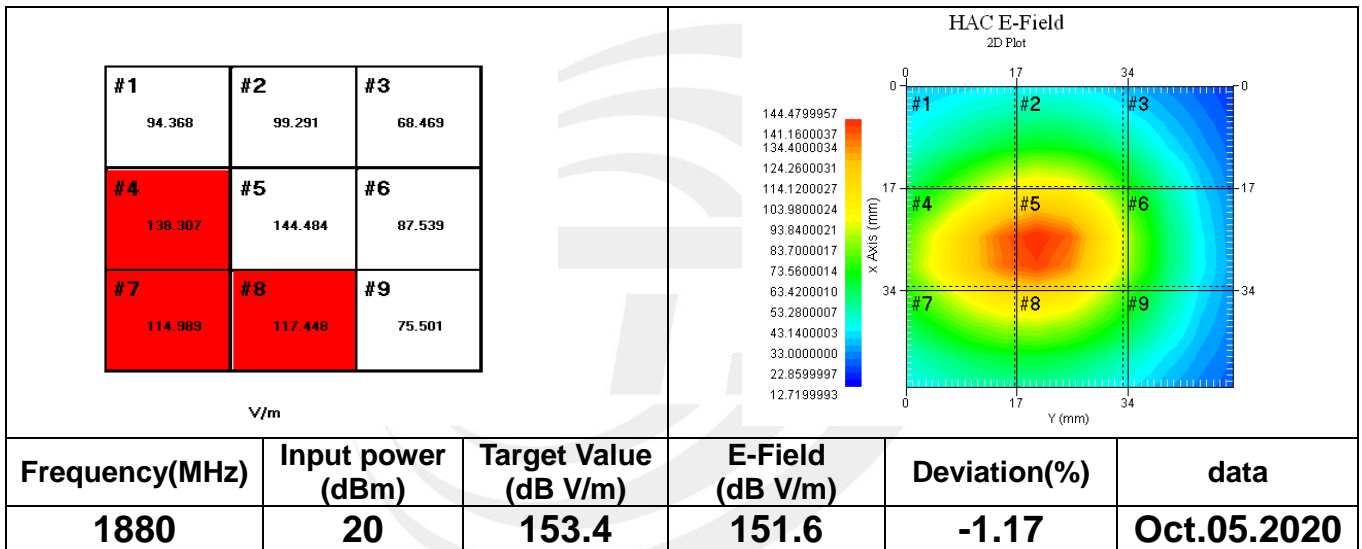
| #1 94.368 | #2 99.291 | #3 68.469 |
|---|---|---|
| #4 138.307 | #5 144.484 | #6 87.539 |
| #7 114.989 | #8 117.448 | #9 75.501 |

V/m

HAC E-Field
2D Plot

0 17 34
0 17 34
0 17 34

144.4799957
141.1600037
134.4000034
124.2600031
114.1200027
103.9800024
93.8400021
83.7000017
73.5600014
63.4200010
53.2800007
43.1400003
33.0000000
22.8599997
12.7199993

x Axis (mm)

#1 #2 #3
#4 #5 #6
#7 #8 #9

0 17 34
Y (mm)

| Frequency(MHz) | Input power (dBm) | Target Value (dB V/m) | E-Field (dB V/m) | Deviation(%) | data |
|---|---|---|---|---|---|
| 1880 | 20 | 153.4 | 151.6 | -1.17 | Oct.05.2020 |